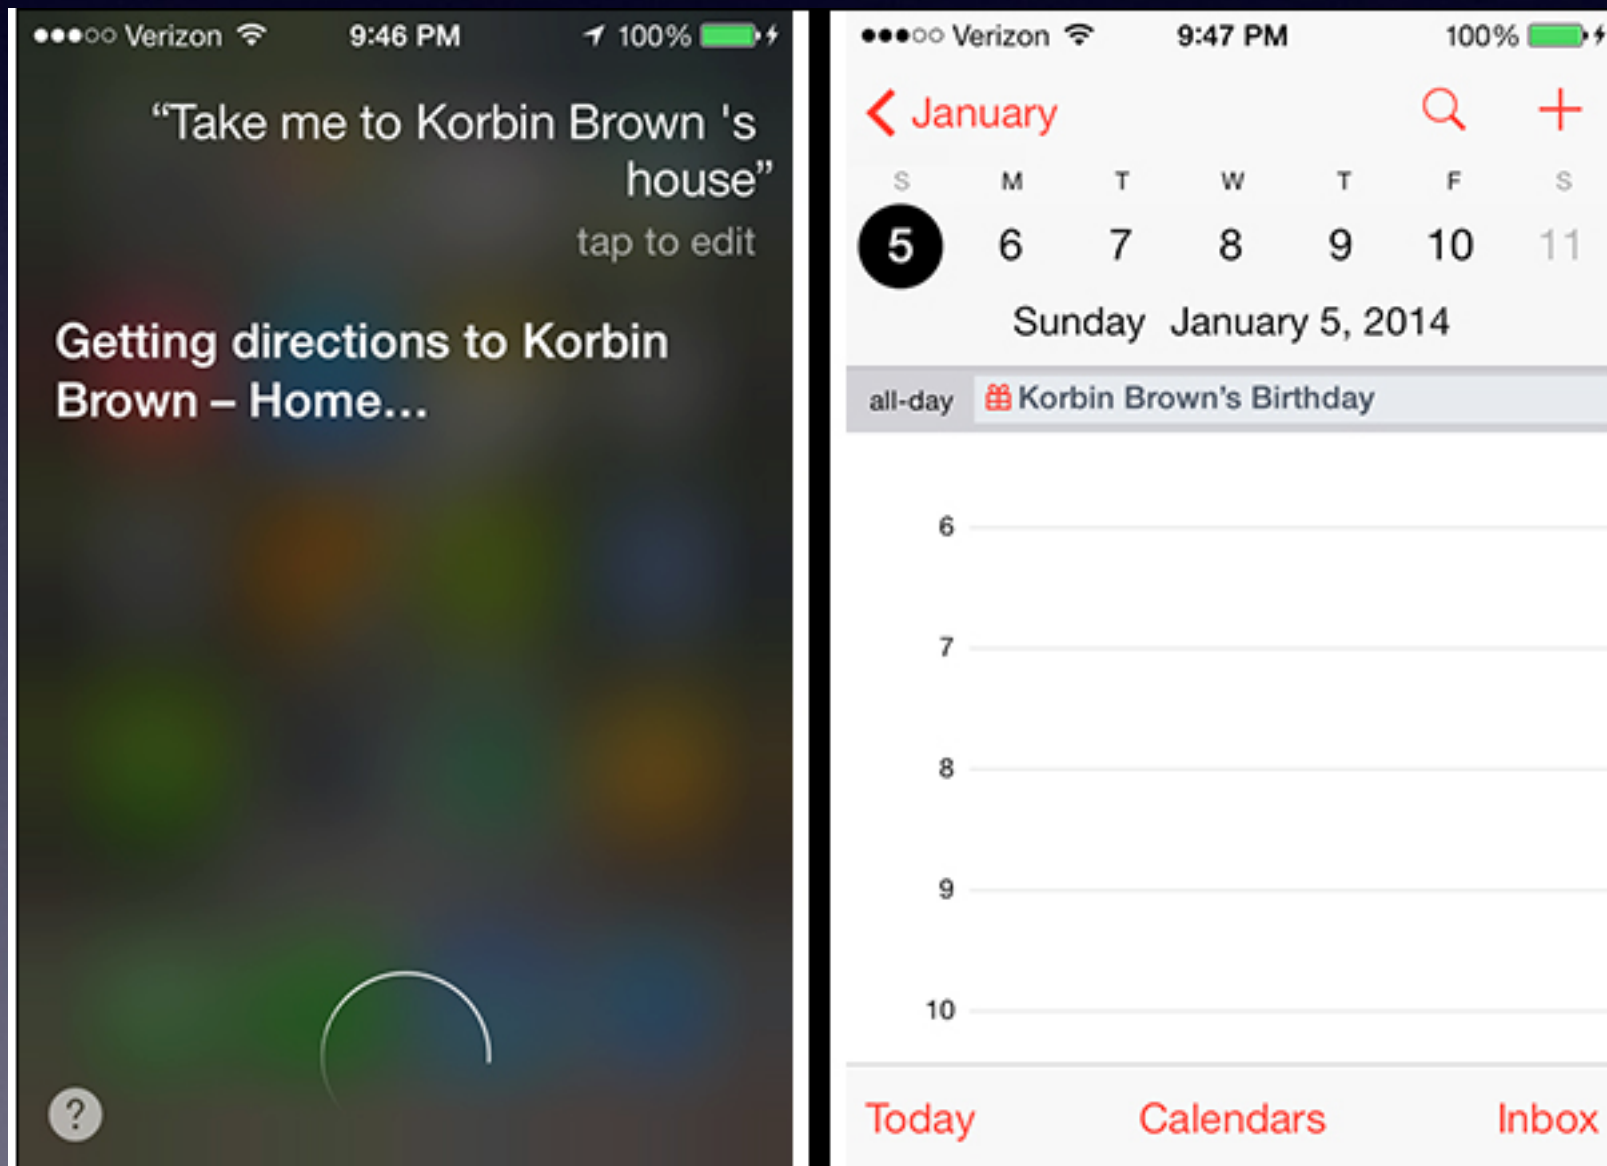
●●●○○ Verizon 9:46 PM 100%

“Take me to Korbin Brown 's house”

tap to edit

Getting directions to Korbin Brown – Home...

?

●●●○○ Verizon 9:47 PM 100%

January

| S | M | T | W | T | F | S |
|---|---|---|---|---|---|---|
| 5 | 6 | 7 | 8 | 9 | 10 | 11 |

Sunday January 5, 2014

all-day Korbin Brown's Birthday

6

7

8

9

10

Today Calendars Inbox